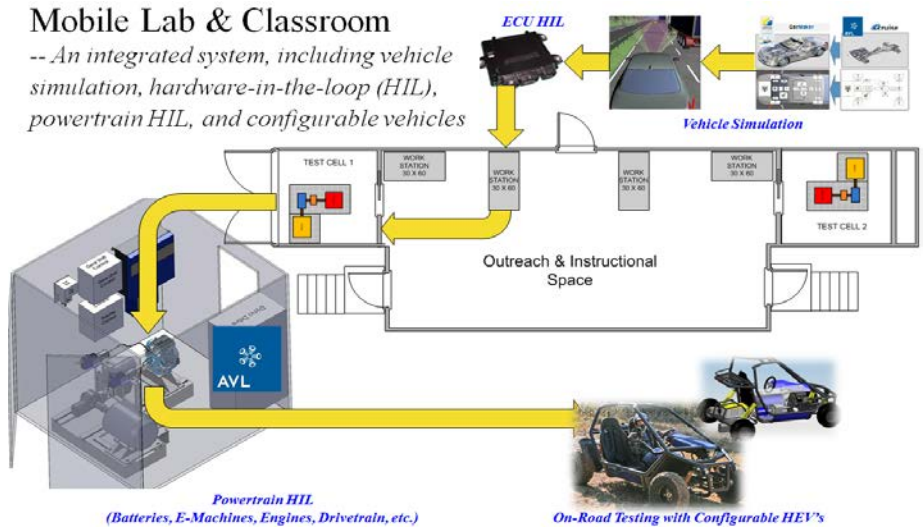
Mobile Lab & Classroom

-- An integrated system, including vehicle simulation, hardware-in-the-loop (HIL), powertrain HIL, and configurable vehicles

ECU HIL

Vehicle Simulation

TEST CELL 1

WORK STATION 30 X 60

WORK STATION 30 X 60

WORK STATION 30 X 60

WORK STATION 30 X 60

TEST CELL 2

Outreach & Instructional Space

AVL

Powertrain HIL
(Batteries, E-Machines, Engines, Drivetrain, etc.)

On-Road Testing with Configurable HEV's